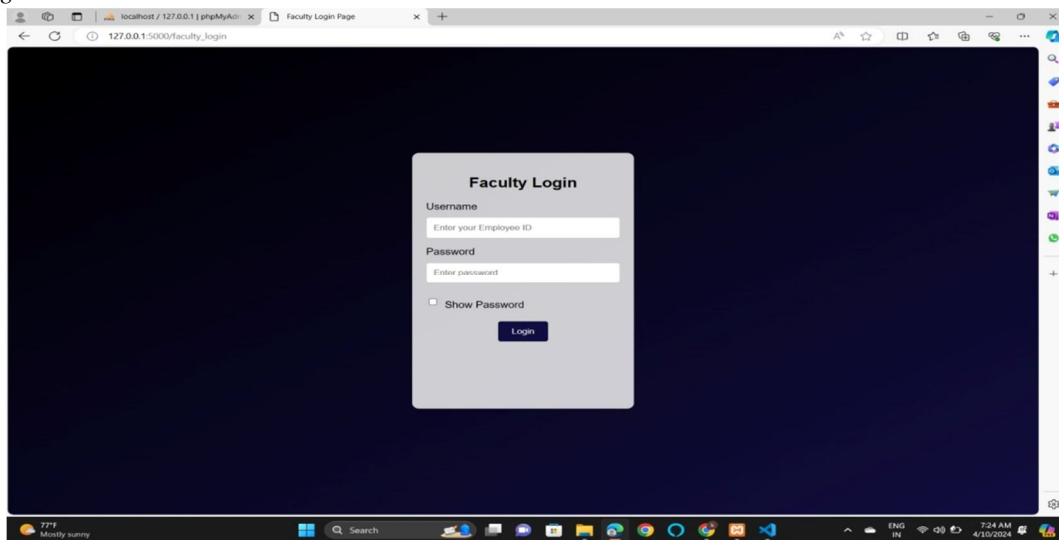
localhost / 127.0.0.1 | phpMyAdr
Faculty Login Page
127.0.0.1:5000/faculty_login

Faculty Login
Username
Enter your Employee ID
Password
Enter password
Show Password
Login

77°F
Mostly sunny
Search
ENG
IN
7:24 AM
4/10/2024